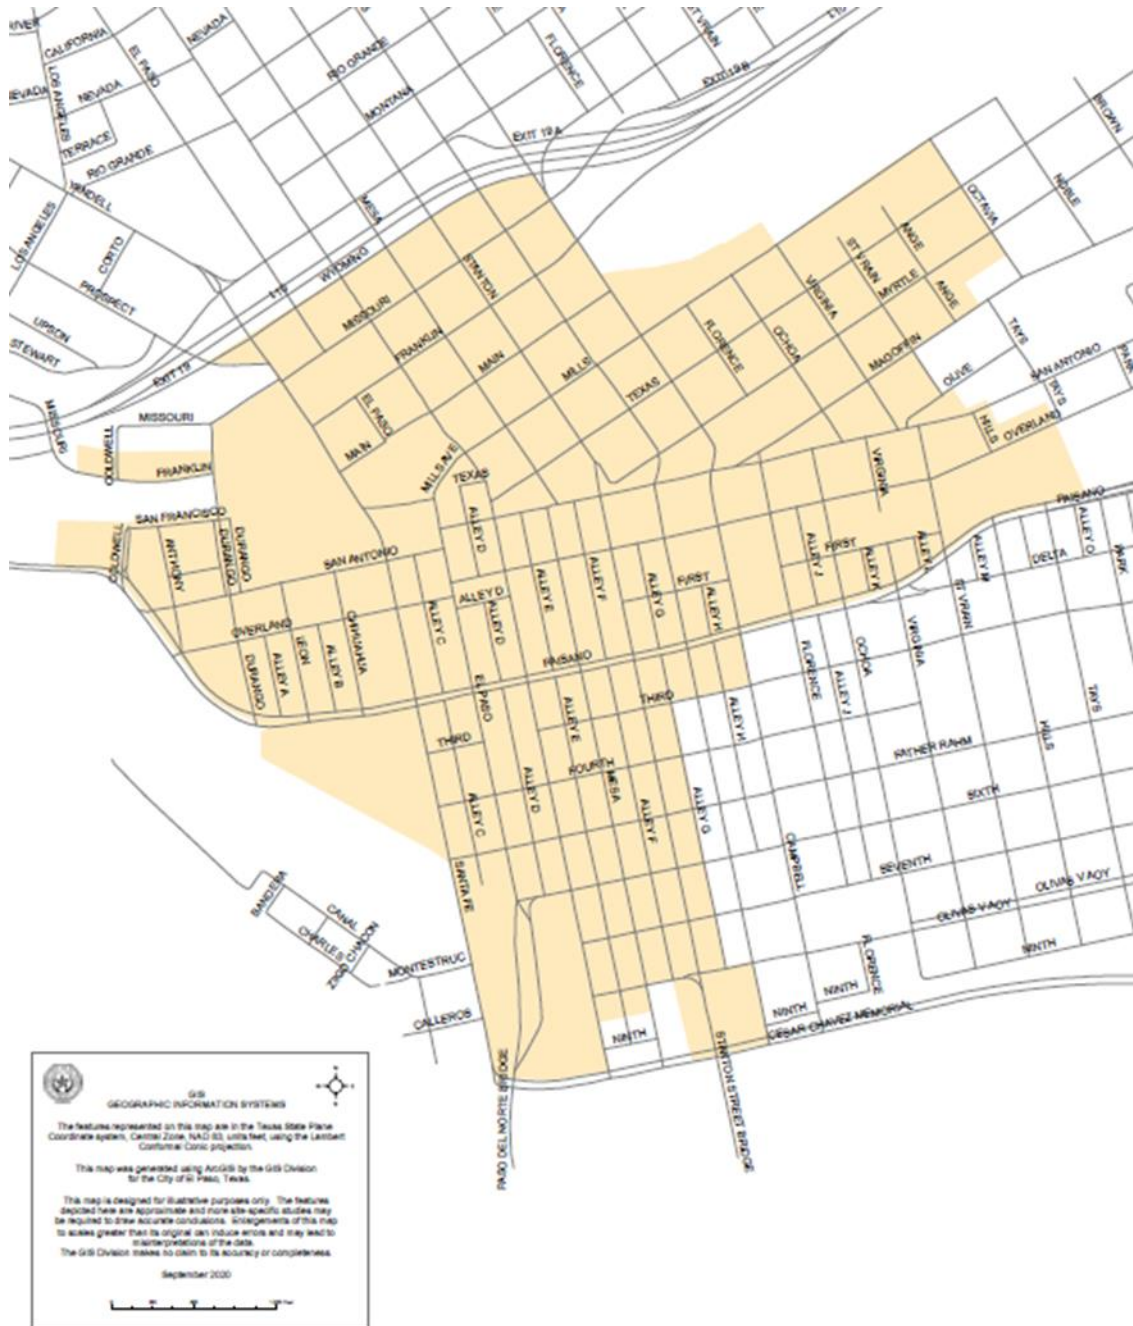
RIVER
CALIFORNIA
EL PASO
NEVADA
NEVADA
LOS ANGELES
NEVADA
TERRACE
RIO GRANDE
RIO GRANDE
MONTANA
FLORENCE
ST VRAIN
EXIT 19B
EXIT 19A
BROWN
YANDELL
LOS ANGELES
CORTO
PROSPECT
UPSON
STEWART
I-10
WYOMING
MESA
STANTON
MISSOURI
FRANKLIN
MAIN
MILLS
TEXAS
FLORENCE
OCHOA
VIRGINIA
ST VRAIN
ANDE
MYRTLE
ANDE
MAGOFFIN
OCTAVIA
NOBLE
TAYS
OLIVE
SAN ANTONIO
TAYS
HILLS
OVERLAND
EXIT 19
MISSOURI
MISSOURI
COLDWELL
FRANKLIN
EL PASO
MAIN
MILLS AVE
TEXAS
VIRGINIA
PAISANO
SAN FRANCISCO
ANTHONY
DURANGO
DURANGO
COLDWELL
SAN ANTONIO
ALLEY D
ALLEY E
ALLEY F
ALLEY G
FIRST
ALLEY H
ALLEY J
FIRST
ALLEY K
ALLEY L
ALLEY M
ALLEY O
DELTA
PARK
ST VRAIN
ALLEY D
ALLEY D
ALLEY C
OVERLAND
LEON
ALLEY B
CHIHUAHUA
DURANGO
ALLEY A
PAISANO
EL PASO
FLORENCE
ALLEY J
OCHOA
VIRGINIA
THIRD
ALLEY E
ALLEY H
THIRD
FOURTH
MESA
ALLEY D
ALLEY C
ALLEY F
ALLEY G
FATHER RAHM
HILLS
TAYS
SIXTH
CAMPBELL
SEVENTH
OLIVAS V AOY
OLIVAS V AOY
SANTA FE
SANDERS
CANAL
CHARLES
ZOE CHAVON
MONTESTRUC
NINTH
FLORENCE
NINTH
NINTH
CALLEROS
NINTH
CESAR CHAVEZ MEMORIAL
PASO DEL NORTE BRIDGE
STANTON STREET BRIDGE

GIS
GEOGRAPHIC INFORMATION SYSTEMS

The features represented on this map are in the Texas State Plane Coordinate system, Central Zone, NAD 83, units feet, using the Lambert Conformal Conic projection.

This map was generated using ArcGIS by the GIS Division for the City of El Paso, Texas.

This map is designed for illustrative purposes only. The features depicted here are approximate and more site-specific studies may be required to draw accurate conclusions. Enlargements of this map to scales greater than its original can induce errors and may lead to misinterpretations of the data. The GIS Division makes no claim to its accuracy or completeness.

September 2020